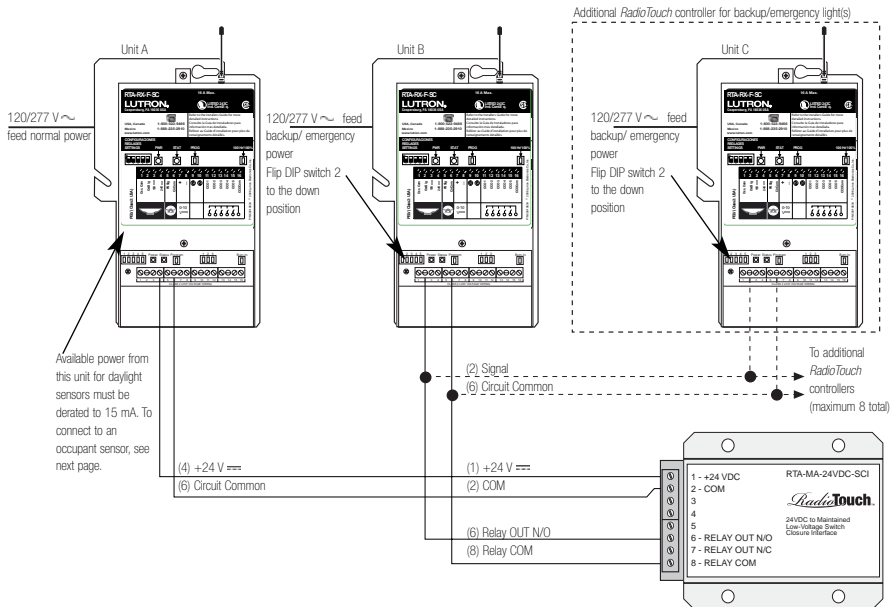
Additional RadioTouch controller for backup/emergency light(s)

Unit A

Unit B

Unit C

120/277 V ~ feed normal power

120/277 V ~ feed backup/ emergency power Flip DIP switch 2 to the down position

120/277 V ~ feed backup/ emergency power Flip DIP switch 2 to the down position

RTA-RX-F-SC

LUTRON

RTA-RX-F-SC

LUTRON

RTA-RX-F-SC

LUTRON

Available power from this unit for daylight sensors must be derated to 15 mA. To connect to an occupant sensor, see next page.

(2) Signal

(6) Circuit Common

To additional RadioTouch controllers (maximum 8 total)

(4) +24 V $\overline{\overline{\phantom{x}}}$

(6) Circuit Common

(1) +24 V $\overline{\overline{\phantom{x}}}$

(2) COM

(6) Relay OUT N/O

(8) Relay COM

1 - +24 VDC
2 - COM
3
4
5
6 - RELAY OUT N/O
7 - RELAY OUT N/C
8 - RELAY COM

RTA-MA-24VDC-SCI

RadioTouch

24VDC to Maintained Low-Voltage Switch Closure Interface